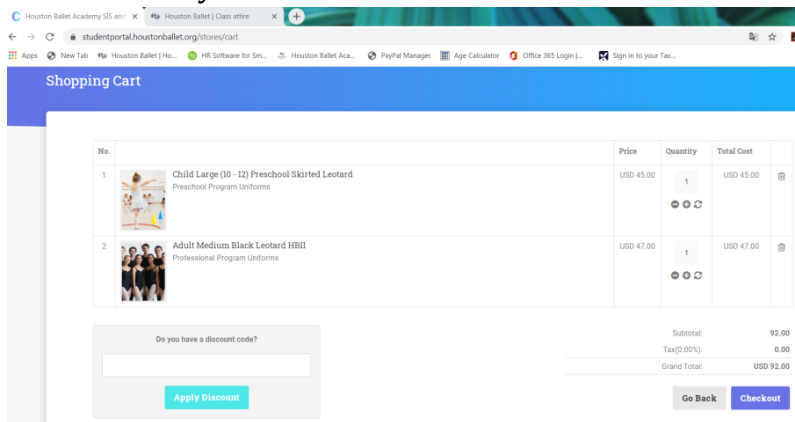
Houston Ballet Academy SIS and ×
Houston Ballet | Class attire ×
+

studentportal.houstonballet.org/stores/cart

Apps New Tab Houston Ballet | Ho... HR Software for Sm... Houston Ballet Aca... PayPal Manager Age Calculator Office 365 Login |... Sign in to your Tax...

Shopping Cart

| No. | | Price | Quantity | Total Cost | |
|---|---|---|---|---|---|
| 1 | Child Large (10 - 12) Preschool Skirted Leotard Preschool Program Uniforms | USD 45.00 | 1 | USD 45.00 | |
| 2 | Adult Medium Black Leotard HBII Professional Program Uniforms | USD 47.00 | 1 | USD 47.00 | |

Do you have a discount code?

Apply Discount

Subtotal: 92.00
Tax(0.00%): 0.00
Grand Total: USD 92.00

Go Back
Checkout